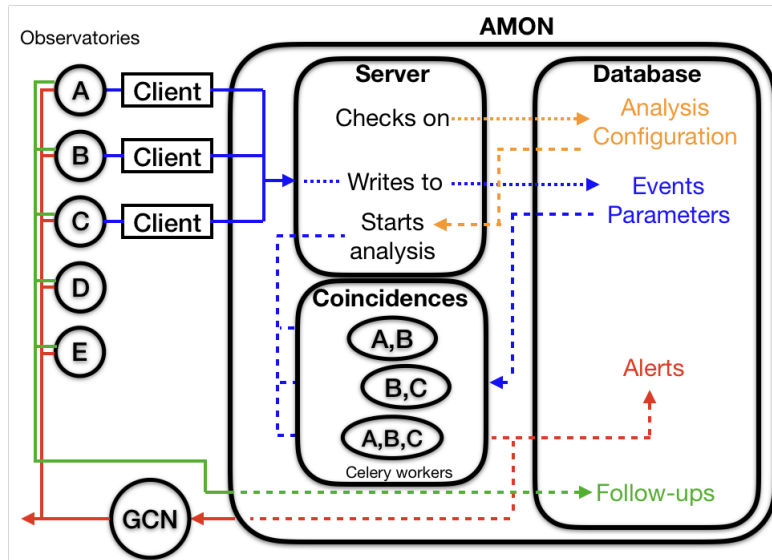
Observatories

AMON

A
Client

B
Client

C
Client

D

E

Server

Checks on

Writes to

Starts analysis

Database

Analysis Configuration

Events Parameters

Coincidences

A,B

B,C

A,B,C

Celery workers

Alerts

Follow-ups

GCN